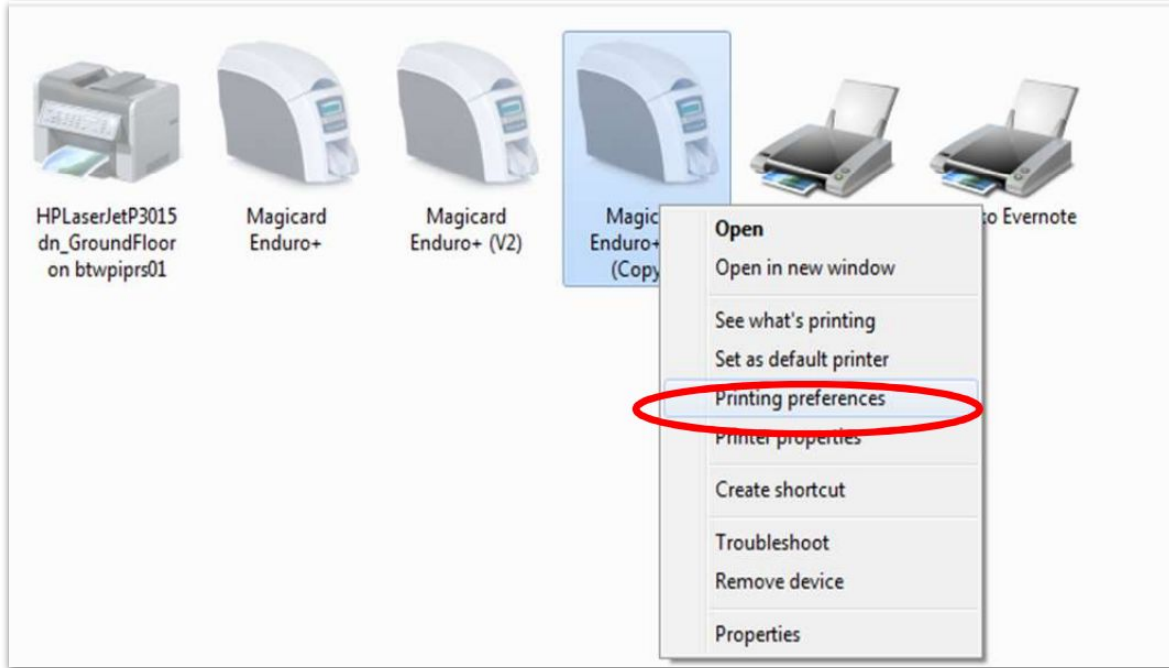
HPLaserJetP3015dn_GroundFloor on btwpiprs01

Magicard Enduro+

Magicard Enduro+ (V2)

Magic
Enduro+
(Copy

o Evernote

Open
Open in new window
See what's printing
Set as default printer
Printing preferences
Printer properties
Create shortcut
Troubleshoot
Remove device
Properties